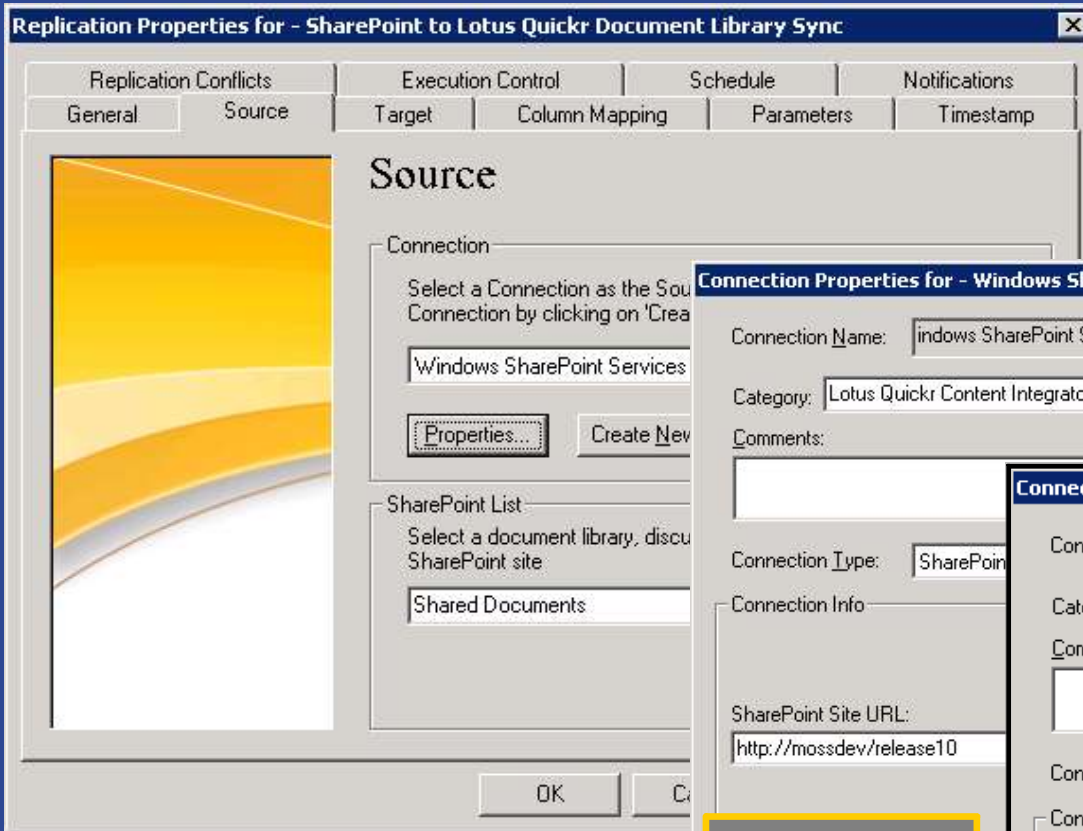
Replication Properties for - SharePoint to Lotus Quickr Document Library Sync

Replication Conflicts | Execution Control | Schedule | Notifications
General | Source | Target | Column Mapping | Parameters | Timestamp

Source

Connection
Select a Connection as the Sou
Connection by clicking on 'Crea

Windows SharePoint Services

Properties... | Create New

SharePoint List
Select a document library, discu
SharePoint site

Shared Documents

OK | Ca

Connection Properties for - Windows S

Connection Name: indows SharePoint S

Category: Lotus Quickr Content Integrato

Comments:

Connection Type: SharePoin

Connection Info

SharePoint Site URL:
http://mossdev/release10

Conne

Con

Cat

Com

Con

Con